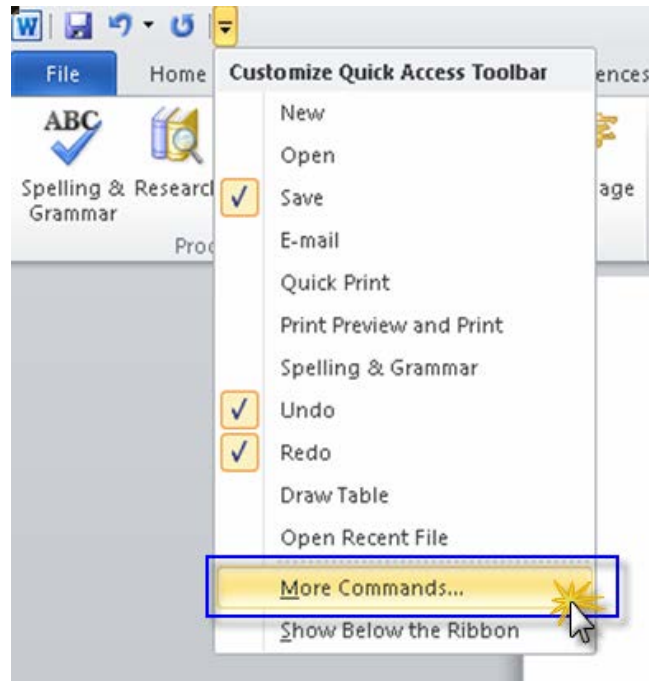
W

File

Home

ences

ABC

Spelling & Grammar

Research

Pro

age

Customize Quick Access Toolbar

New

Open

✓ Save

E-mail

Quick Print

Print Preview and Print

Spelling & Grammar

✓ Undo

✓ Redo

Draw Table

Open Recent File

More Commands...

Show Below the Ribbon